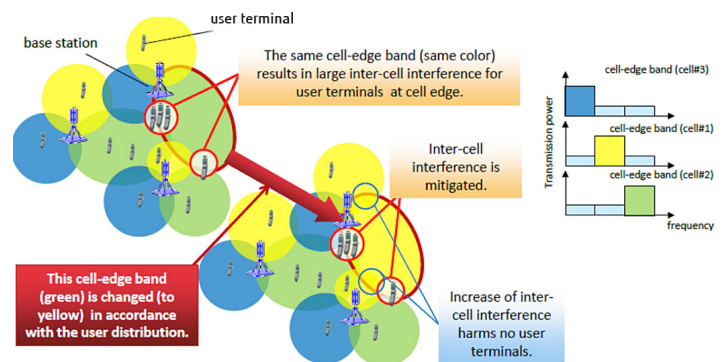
user terminal

base station

The same cell-edge band (same color) results in large inter-cell interference for user terminals at cell edge.

Inter-cell interference is mitigated.

This cell-edge band (green) is changed (to yellow) in accordance with the user distribution.

Increase of inter-cell interference harms no user terminals.

cell-edge band (cell#3)

cell-edge band (cell#1)

cell-edge band (cell#2)

Transmission power

frequency